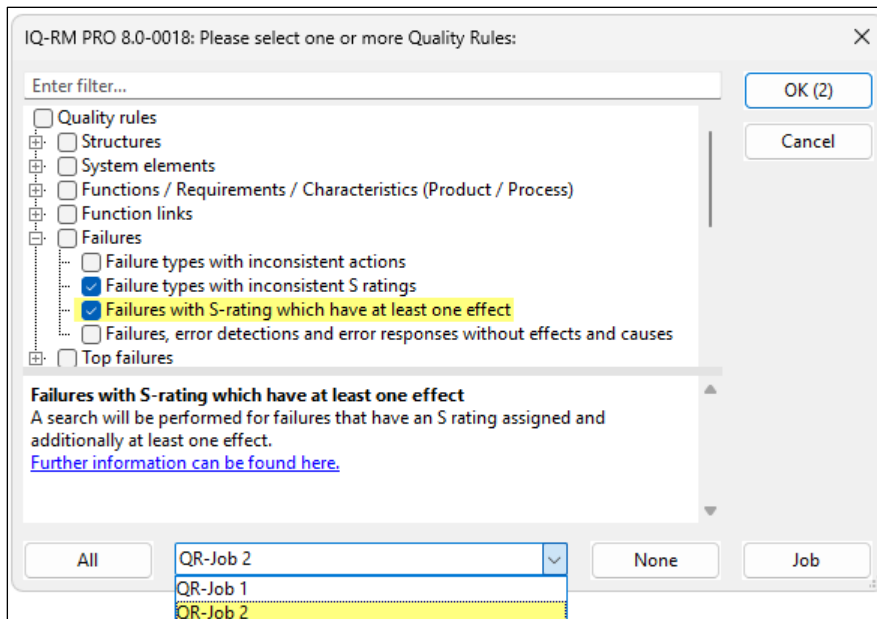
IQ-RM PRO 8.0-0018: Please select one or more Quality Rules:

×

Enter filter...

OK (2)

Cancel

Quality rules
Structures
System elements
Functions / Requirements / Characteristics (Product / Process)
Function links
Failures
Failure types with inconsistent actions
Failure types with inconsistent S ratings
Failures with S-rating which have at least one effect
Failures, error detections and error responses without effects and causes
Top failures

**Failures with S-rating which have at least one effect**
A search will be performed for failures that have an S rating assigned and additionally at least one effect.
Further information can be found here.

All

QR-Job 2

None

Job

QR-Job 1
QR-Job 2